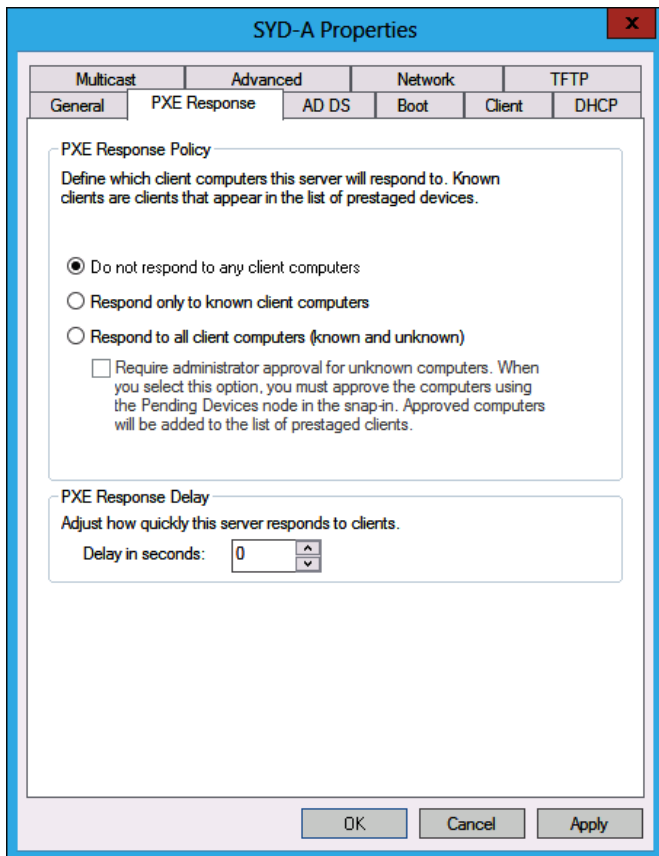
SYD-A Properties

x

Multicast
Advanced
Network
TFTP
General
PXE Response
AD DS
Boot
Client
DHCP

PXE Response Policy

Define which client computers this server will respond to. Known clients are clients that appear in the list of prestaged devices.

Do not respond to any client computers

Respond only to known client computers

Respond to all client computers (known and unknown)

Require administrator approval for unknown computers. When you select this option, you must approve the computers using the Pending Devices node in the snap-in. Approved computers will be added to the list of prestaged clients.

PXE Response Delay

Adjust how quickly this server responds to clients.

Delay in seconds: 0

OK
Cancel
Apply